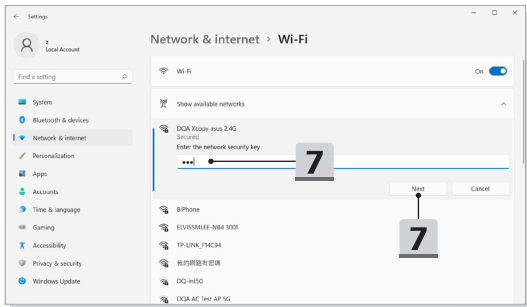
Settings

z
Local Account

Find a setting

System
Bluetooth & devices
Network & internet
Personalization
Apps
Accounts
Time & language
Gaming
Accessibility
Privacy & security
Windows Update

Network & internet > Wi-Fi

Wi-Fi
On

Show available networks

DQA Xcopy asus 2.4G
Secured
Enter the network security key
•••

7

Next
Cancel

7

BiPhone
ELVISSMLEE-N84 3001
TP-LINK_F14C94
我的網路在哪裡
DQ-init5G
DQA AC Test AP 5G